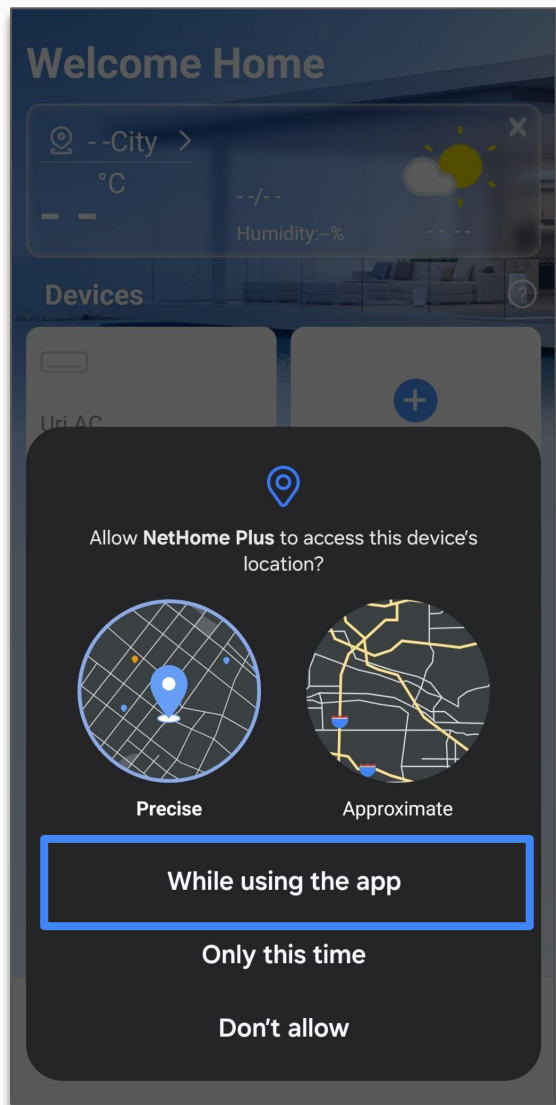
Welcome Home

--City >

°C

- -

--/--

Humidity:--%

-- --

×

Devices

?

Uri AC

Allow **NetHome Plus** to access this device's location?

Precise

Approximate

While using the app

Only this time

Don't allow